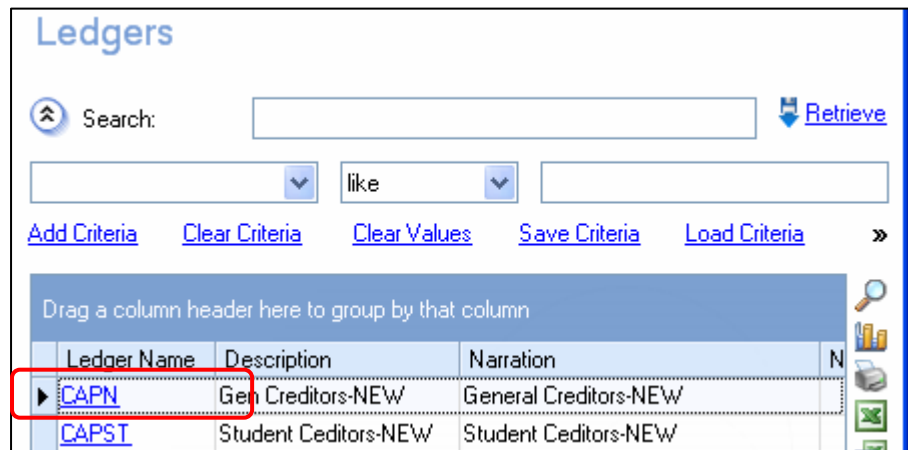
Ledgers

Search:

Retrieve

like

Add Criteria Clear Criteria Clear Values Save Criteria Load Criteria »

Drag a column header here to group by that column

| | Ledger Name | Description | Narration | N |
|---|---|---|---|---|
| ▶ | CAPN | Gen Creditors-NEW | General Creditors-NEW | |
| | CAPST | Student Ceditors-NEW | Student Ceditors-NEW | |